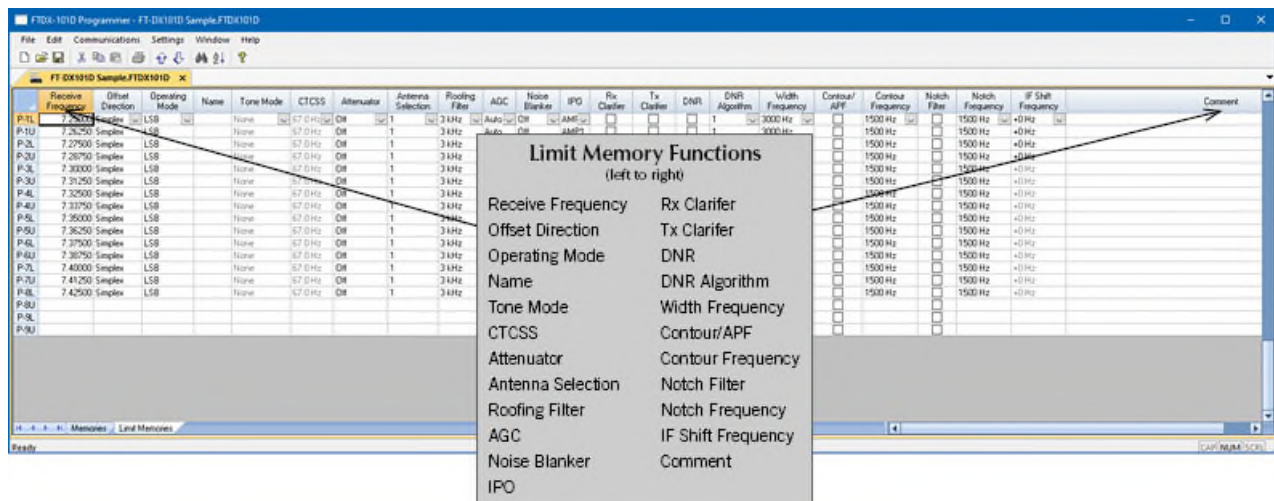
FTDX-101D Programmer - FT-DX101D Sample.FTDX101D

File Edit Communications Settings Window Help

FT-DX101D Sample.FTDX101D ×

| | Receive Frequency | Offset Direction | Operating Mode | Name | Tone Mode | CTCSS | Attenuator | Antenna Selection | Roofing Filter | AGC | Noise Blanker | IPO | Rx Clarifier | Tx Clarifier | DNR | DNR Algorithm | Width Frequency | Contour/ APF | Contour Frequency | Notch Filter | Notch Frequency | IF Shift Frequency | Comment |
|---|---|---|---|---|---|---|---|---|---|---|---|---|---|---|---|---|---|---|---|---|---|---|---|
| P-1L | 7.25000 | Simplex | LSB | | None | 67.0 Hz | Off | 1 | 3 kHz | Auto | Off | AMP1 | | | | 1 | 3000 Hz | | 1500 Hz | | 1500 Hz | +0 Hz | |
| P-1U | 7.26250 | Simplex | LSB | | None | 67.0 Hz | Off | 1 | 3 kHz | Auto | Off | AMP1 | | | | 1 | 3000 Hz | | 1500 Hz | | 1500 Hz | +0 Hz | |
| P-2L | 7.27500 | Simplex | LSB | | None | 67.0 Hz | Off | 1 | 3 kHz | | | | | | | | | | 1500 Hz | | 1500 Hz | +0 Hz | |
| P-2U | 7.28750 | Simplex | LSB | | None | 67.0 Hz | Off | 1 | 3 kHz | | | | | | | | | | 1500 Hz | | 1500 Hz | +0 Hz | |
| P-3L | 7.30000 | Simplex | LSB | | None | 67.0 Hz | Off | 1 | 3 kHz | | | | | | | | | | 1500 Hz | | 1500 Hz | +0 Hz | |
| P-3U | 7.31250 | Simplex | LSB | | None | 67.0 Hz | Off | 1 | 3 kHz | | | | | | | | | | 1500 Hz | | 1500 Hz | +0 Hz | |
| P-4L | 7.32500 | Simplex | LSB | | None | 67.0 Hz | Off | 1 | 3 kHz | | | | | | | | | | 1500 Hz | | 1500 Hz | +0 Hz | |
| P-4U | 7.33750 | Simplex | LSB | | None | 67.0 Hz | Off | 1 | 3 kHz | | | | | | | | | | 1500 Hz | | 1500 Hz | +0 Hz | |
| P-5L | 7.35000 | Simplex | LSB | | None | 67.0 Hz | Off | 1 | 3 kHz | | | | | | | | | | 1500 Hz | | 1500 Hz | +0 Hz | |
| P-5U | 7.36250 | Simplex | LSB | | None | 67.0 Hz | Off | 1 | 3 kHz | | | | | | | | | | 1500 Hz | | 1500 Hz | +0 Hz | |
| P-6L | 7.37500 | Simplex | LSB | | None | 67.0 Hz | Off | 1 | 3 kHz | | | | | | | | | | 1500 Hz | | 1500 Hz | +0 Hz | |
| P-6U | 7.38750 | Simplex | LSB | | None | 67.0 Hz | Off | 1 | 3 kHz | | | | | | | | | | 1500 Hz | | 1500 Hz | +0 Hz | |
| P-7L | 7.40000 | Simplex | LSB | | None | 67.0 Hz | Off | 1 | 3 kHz | | | | | | | | | | 1500 Hz | | 1500 Hz | +0 Hz | |
| P-7U | 7.41250 | Simplex | LSB | | None | 67.0 Hz | Off | 1 | 3 kHz | | | | | | | | | | 1500 Hz | | 1500 Hz | +0 Hz | |
| P-8L | 7.42500 | Simplex | LSB | | None | 67.0 Hz | Off | 1 | 3 kHz | | | | | | | | | | 1500 Hz | | 1500 Hz | +0 Hz | |
| P-8U | | | | | | | | | | | | | | | | | | | | | | | |
| P-9L | | | | | | | | | | | | | | | | | | | | | | | |
| P-9U | | | | | | | | | | | | | | | | | | | | | | | |

Memories / Limit Memories

Ready

CAP NUM SCRL

Limit Memory Functions
(left to right)

Receive Frequency
Offset Direction
Operating Mode
Name
Tone Mode
CTCSS
Attenuator
Antenna Selection
Roofing Filter
AGC
Noise Blanker
IPO

Rx Clarifer
Tx Clarifer
DNR
DNR Algorithm
Width Frequency
Contour/APF
Contour Frequency
Notch Filter
Notch Frequency
IF Shift Frequency
Comment